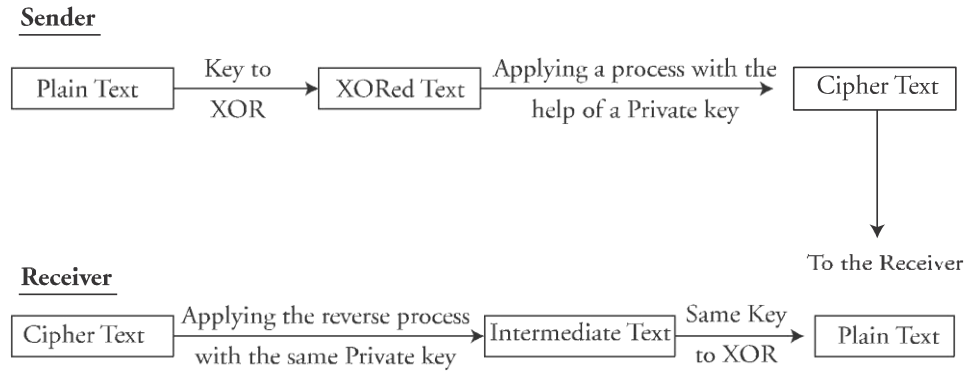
Sender

Plain Text

Key to XOR

XORed Text

Applying a process with the help of a Private key

Cipher Text

To the Receiver

Receiver

Cipher Text

Applying the reverse process with the same Private key

Intermediate Text

Same Key to XOR

Plain Text